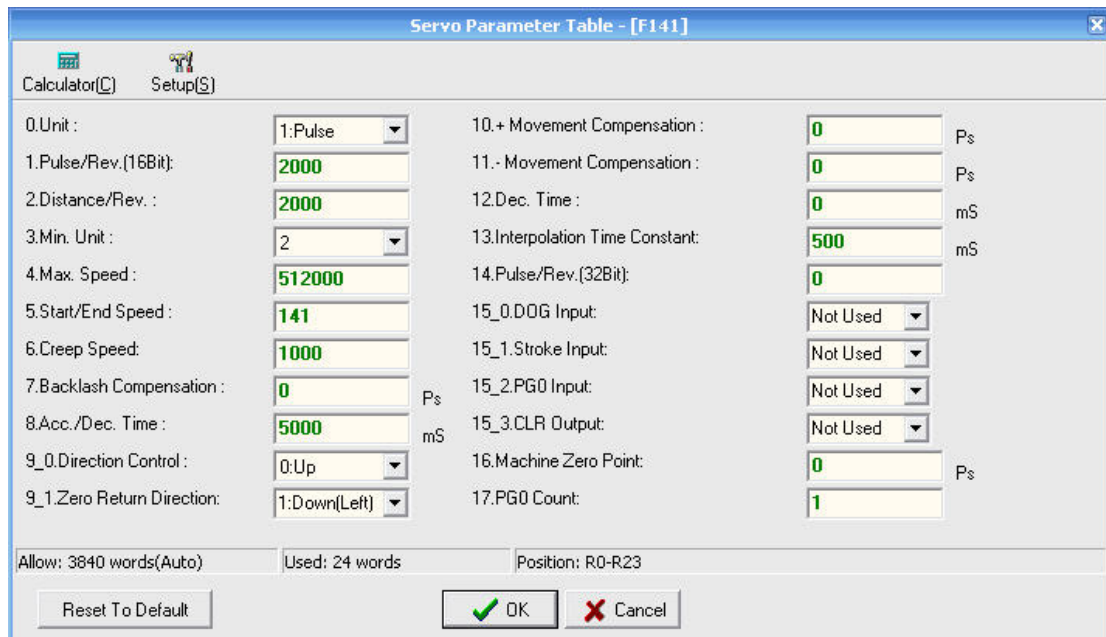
Servo Parameter Table - [F141]

Calculator(C) Setup(S)

0.Unit : 1:Pulse
1.Pulse/Rev.(16Bit): 2000
2.Distance/Rev. : 2000
3.Min. Unit : 2
4.Max. Speed : 512000
5.Start/End Speed : 141
6.Creep Speed: 1000
7.Backlash Compensation : 0 Ps
8.Acc./Dec. Time : 5000 mS
9_0.Direction Control : 0:Up
9_1.Zero Return Direction: 1:Down(Left)

10.+ Movement Compensation : 0 Ps
11.- Movement Compensation : 0 Ps
12.Dec. Time : 0 mS
13.Interpolation Time Constant: 500 mS
14.Pulse/Rev.(32Bit): 0
15_0.DOG Input: Not Used
15_1.Stroke Input: Not Used
15_2.PG0 Input: Not Used
15_3.CLR Output: Not Used
16.Machine Zero Point: 0 Ps
17.PG0 Count: 1

Allow: 3840 words(Auto) Used: 24 words Position: R0-R23

Reset To Default OK Cancel